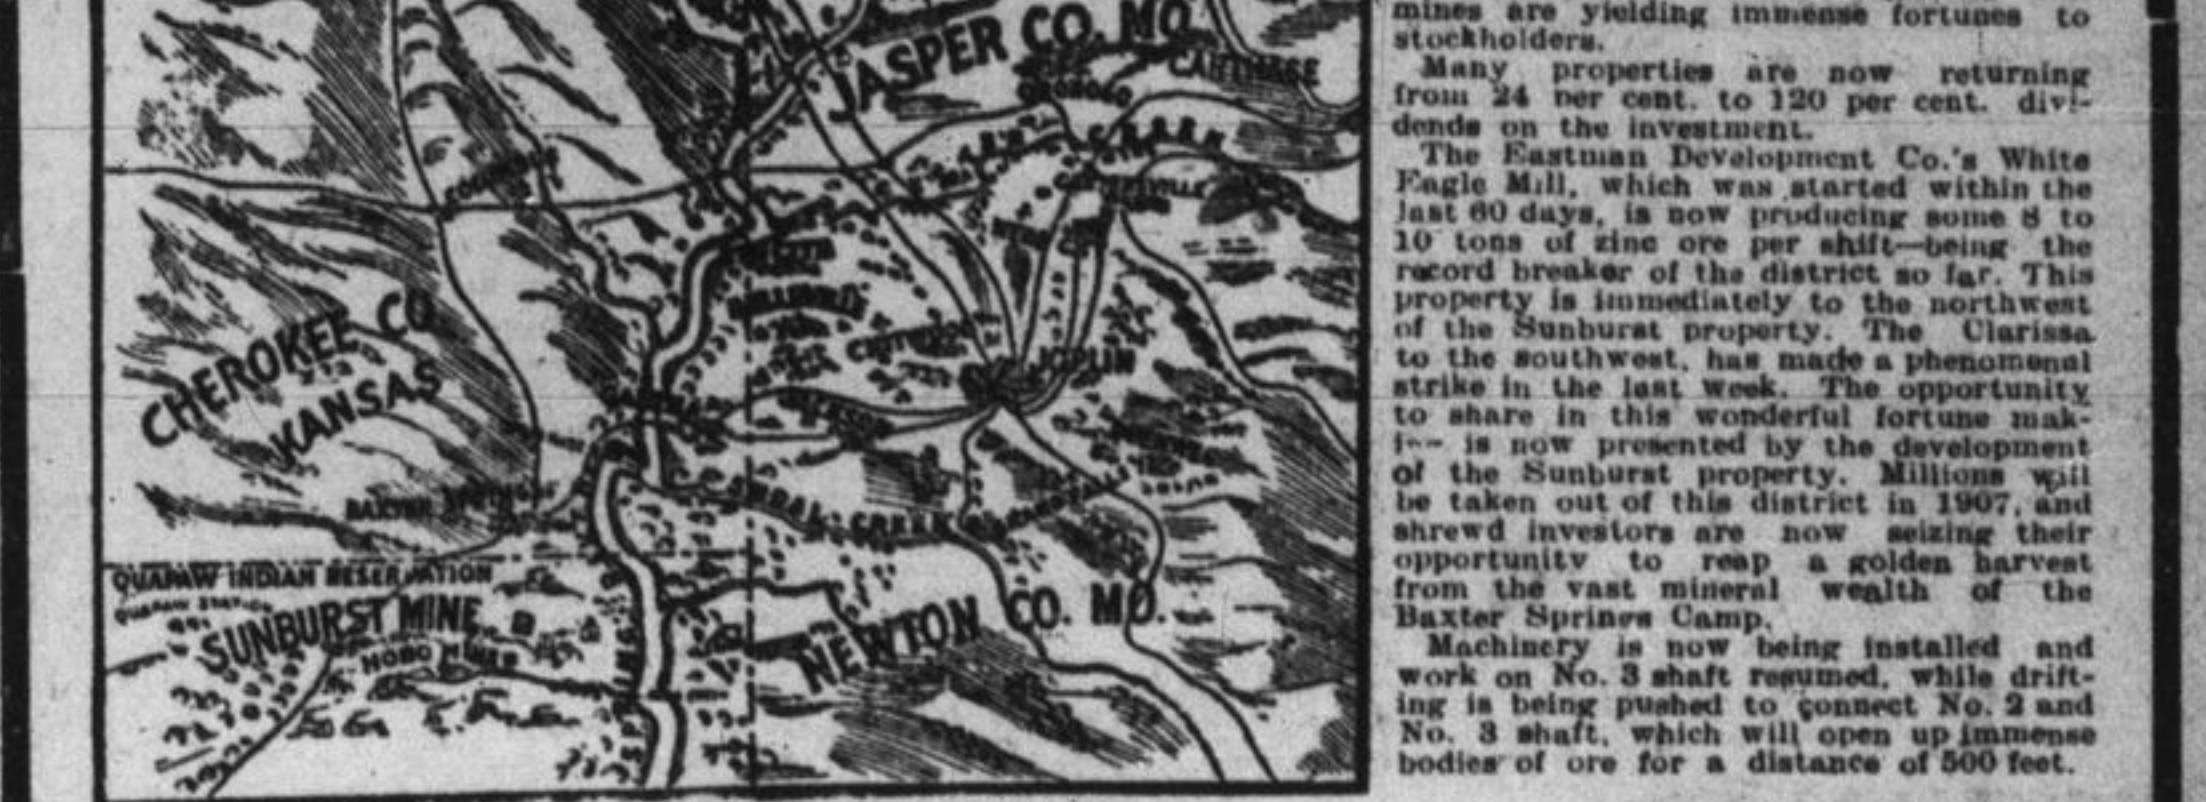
JASPER CO. MO.
CARTHAGE
CHEROKEE CO.
KANSAS
JOPLIN
BAXTER SPRINGS
QUAPAW INDIAN RESERVATION
SUNBURST MINE
HOBO MINE
SHOAL CREEK
NEWTON CO. MO.

mines are yielding immense fortunes to stockholders.

Many properties are now returning from 24 per cent. to 120 per cent. dividends on the investment.

The Eastman Development Co.'s White Eagle Mill, which was started within the last 60 days, is now producing some 8 to 10 tons of zinc ore per shift—being the record breaker of the district so far. This property is immediately to the northwest of the Sunburst property. The Clarissa to the southwest, has made a phenomenal strike in the last week. The opportunity to share in this wonderful fortune making is now presented by the development of the Sunburst property. Millions will be taken out of this district in 1907, and shrewd investors are now seizing their opportunity to reap a golden harvest from the vast mineral wealth of the Baxter Springs Camp.

Machinery is now being installed and work on No. 3 shaft resumed, while drifting is being pushed to connect No. 2 and No. 3 shaft, which will open up immense bodies of ore for a distance of 500 feet.